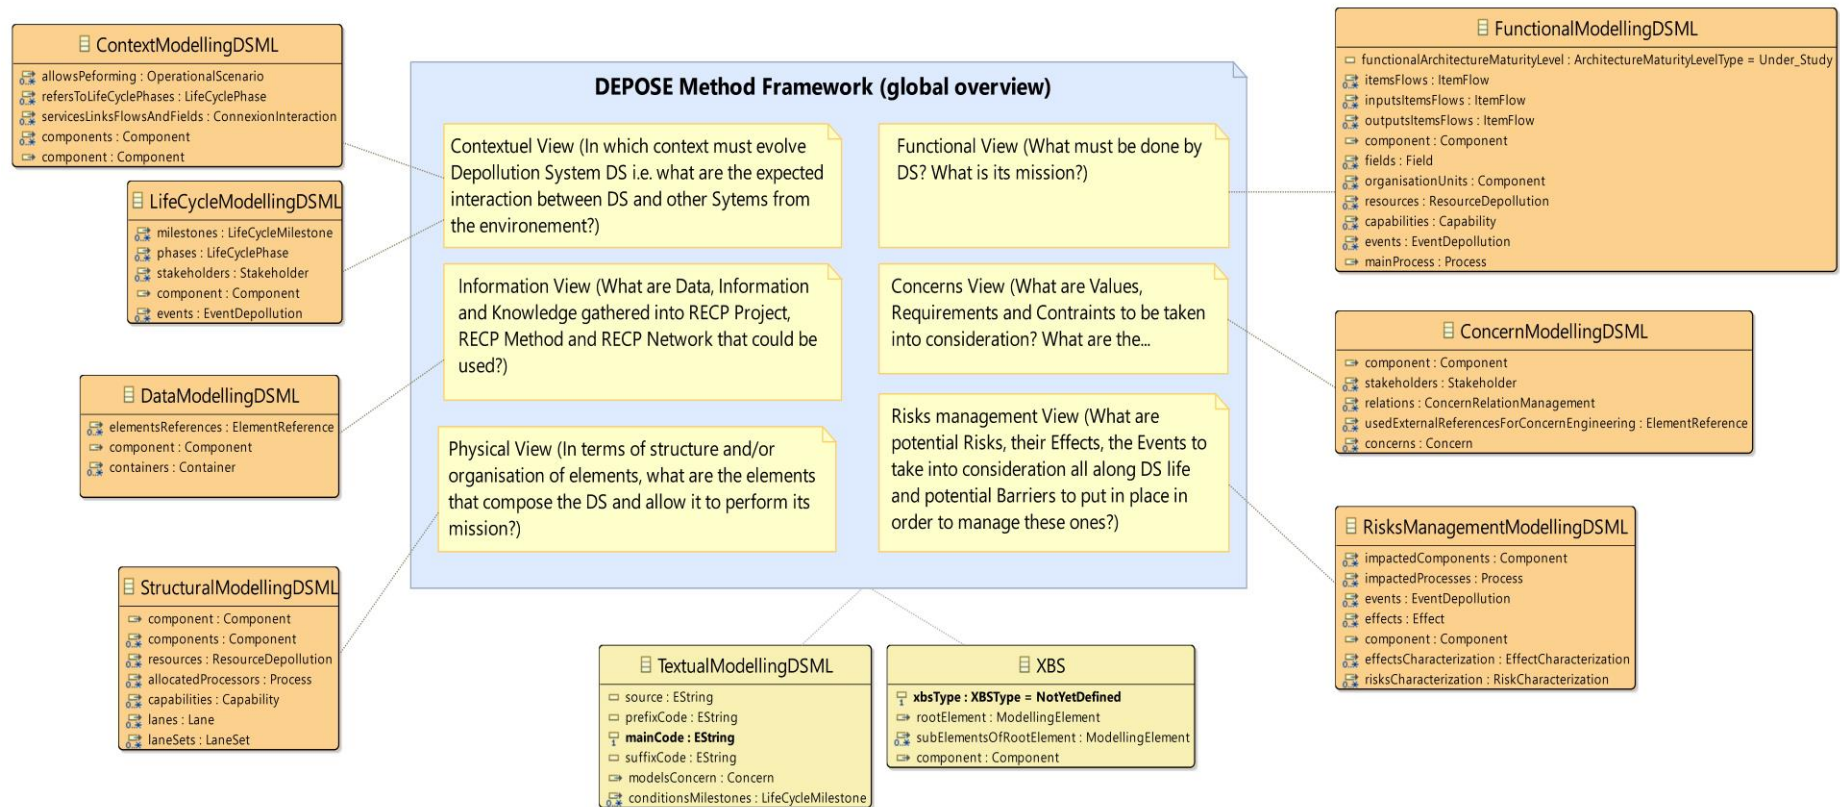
ContextModellingDSML
allowsPeforming : OperationalScenario
refersToLifeCyclePhases : LifeCyclePhase
servicesLinksFlowsAndFields : ConnexionInteraction
components : Component
component : Component

LifeCycleModellingDSML
milestones : LifeCycleMilestone
phases : LifeCyclePhase
stakeholders : Stakeholder
component : Component
events : EventDepollution

DataModellingDSML
elementsReferences : ElementReference
component : Component
containers : Container

StructuralModellingDSML
component : Component
components : Component
resources : ResourceDepollution
allocatedProcessors : Process
capabilities : Capability
lanes : Lane
laneSets : LaneSet

DEPOSE Method Framework (global overview)

Contextuel View (In which context must evolve Depollution System DS i.e. what are the expected interaction between DS and other Sytems from the environement?)

Functional View (What must be done by DS? What is its mission?)

Information View (What are Data, Information and Knowledge gathered into RECP Project, RECP Method and RECP Network that could be used?)

Concerns View (What are Values, Requirements and Contraints to be taken into consideration? What are the...

Physical View (In terms of structure and/or organisation of elements, what are the elements that compose the DS and allow it to perform its mission?)

Risks management View (What are potential Risks, their Effects, the Events to take into consideration all along DS life and potential Barriers to put in place in order to manage these ones?)

TextualModellingDSML
source : EString
prefixCode : EString
mainCode : EString
suffixCode : EString
modelsConcern : Concern
conditionsMilestones : LifeCycleMilestone

XBS
xbsType : XBSType = NotYetDefined
rootElement : ModellingElement
subElementsOfRootElement : ModellingElement
component : Component

FunctionalModellingDSML
functionalArchitectureMaturityLevel : ArchitectureMaturityLevelType = Under_Study
itemsFlows : ItemFlow
inputsItemsFlows : ItemFlow
outputsItemsFlows : ItemFlow
component : Component
fields : Field
organisationUnits : Component
resources : ResourceDepollution
capabilities : Capability
events : EventDepollution
mainProcess : Process

ConcernModellingDSML
component : Component
stakeholders : Stakeholder
relations : ConcernRelationManagement
usedExternalReferencesForConcernEngineering : ElementReference
concerns : Concern

RisksManagementModellingDSML
impactedComponents : Component
impactedProcesses : Process
events : EventDepollution
effects : Effect
component : Component
effectsCharacterization : EffectCharacterization
risksCharacterization : RiskCharacterization